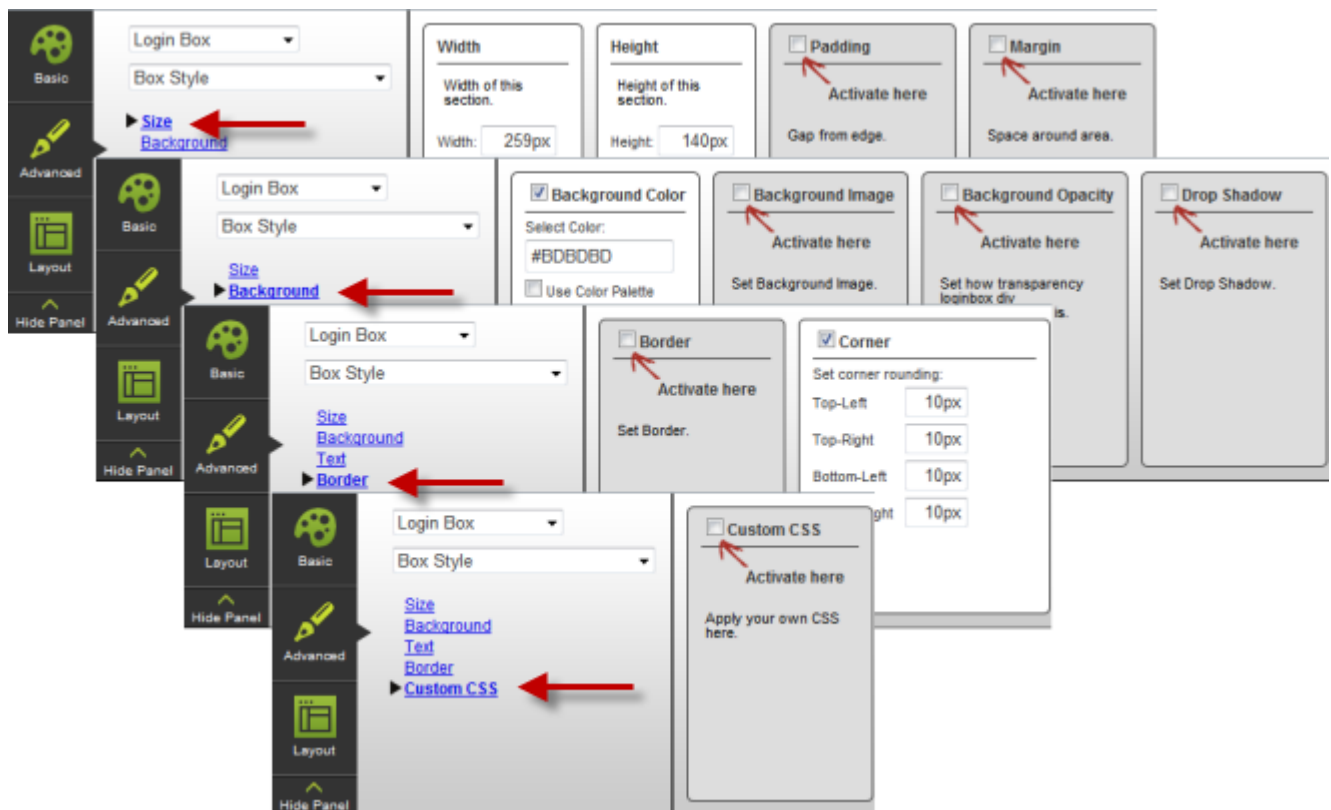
Basic
Advanced
Layout
Hide Panel

Login Box
Box Style
Size
Background

Width
Width of this section.
Width: 259px

Height
Height of this section.
Height: 140px

Padding
Activate here
Gap from edge.

Margin
Activate here
Space around area.

Basic
Advanced
Layout
Hide Panel

Login Box
Box Style
Size
Background

Background Color
Select Color:
#BDBDBD
Use Color Palette

Background Image
Activate here
Set Background Image.

Background Opacity
Activate here
Set how transparency loginbox div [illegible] is.

Drop Shadow
Activate here
Set Drop Shadow.

Basic
Advanced
Layout
Hide Panel

Login Box
Box Style
Size
Background
Text
Border

Border
Activate here
Set Border.

Corner
Set corner rounding:
Top-Left 10px
Top-Right 10px
Bottom-Left 10px
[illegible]ght 10px

Basic
Advanced
Layout
Hide Panel

Login Box
Box Style
Size
Background
Text
Border
Custom CSS

Custom CSS
Activate here
Apply your own CSS here.